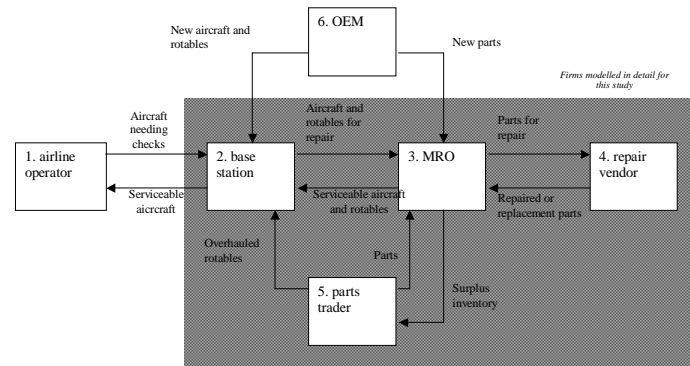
6. OEM

New aircraft and rotables

New parts

Firms modelled in detail for this study

1. airline operator

Aircraft needing checks

Serviceable aicrcraft

2. base station

Aircraft and rotables for repair

Serviceable aircraft and rotables

3. MRO

Parts for repair

Repaired or replacement parts

4. repair vendor

Overhauled rotables

Parts

Surplus inventory

5. parts trader